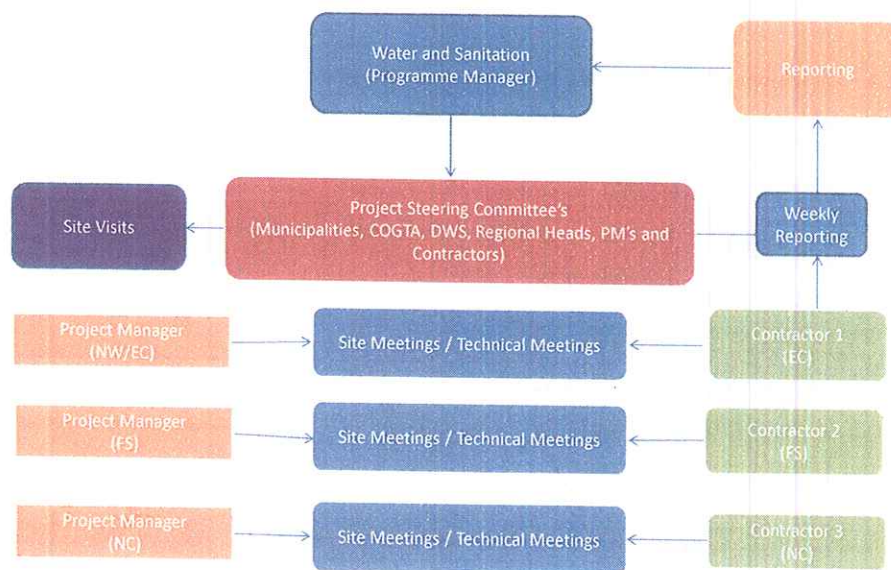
Water and Sanitation
(Programme Manager)

Reporting

Site Visits

Project Steering Committee's
(Municipalities, COGTA, DWS, Regional Heads, PM's and Contractors)

Weekly Reporting

Project Manager
(NW/EC)

Site Meetings / Technical Meetings

Contractor 1
(EC)

Project Manager
(FS)

Site Meetings / Technical Meetings

Contractor 2
(FS)

Project Manager
(NC)

Site Meetings / Technical Meetings

Contractor 3
(NC)